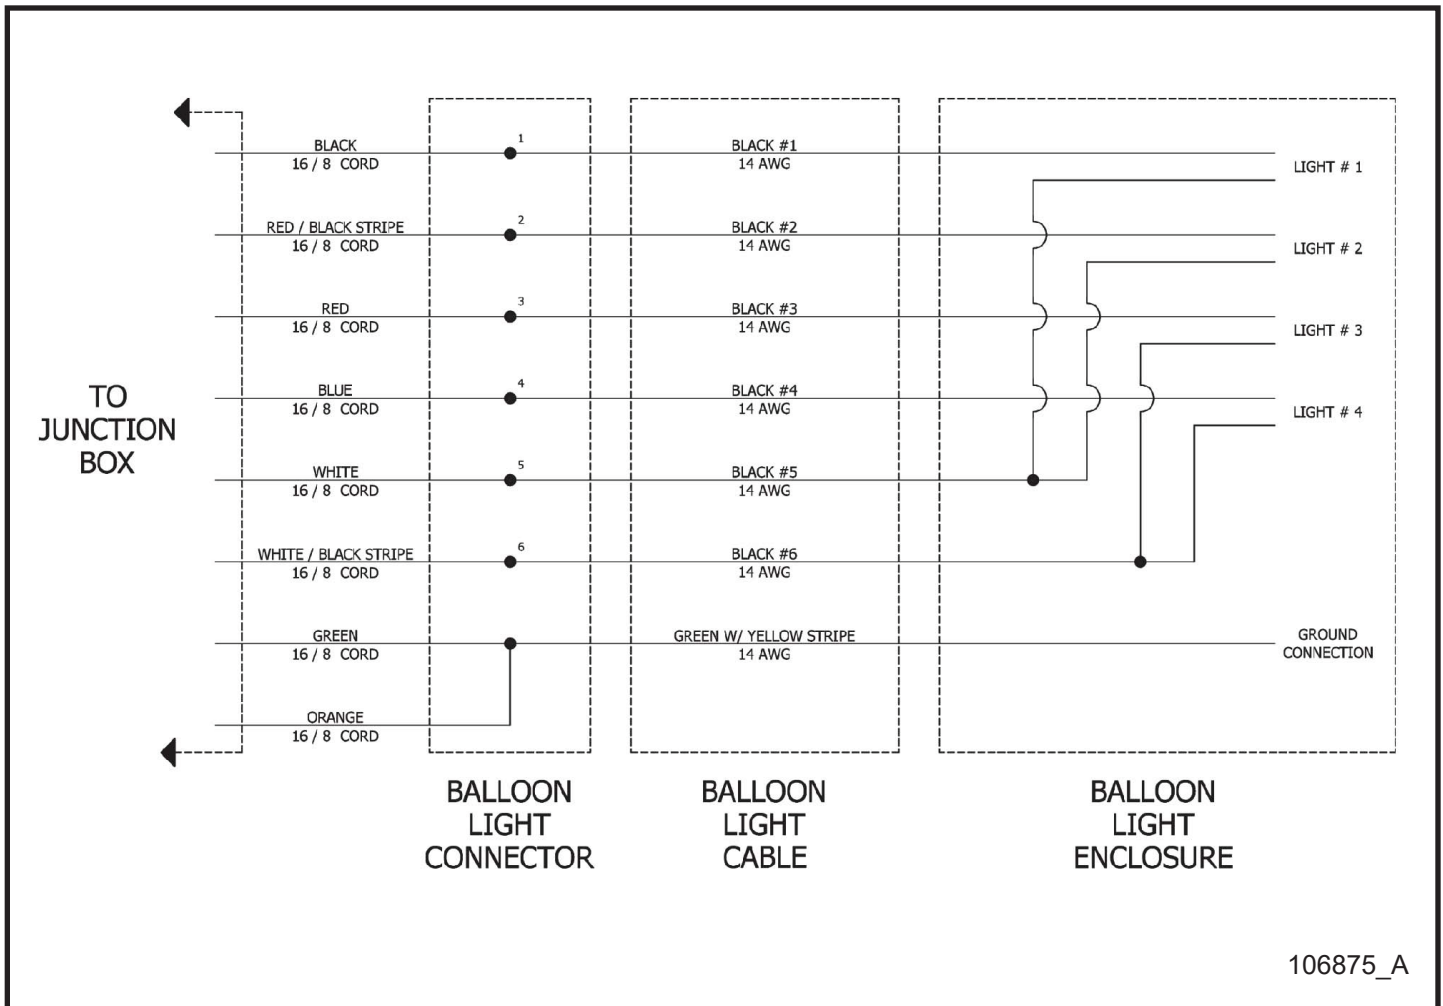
TO JUNCTION BOX

BLACK
16 / 8 CORD

1

BLACK #1
14 AWG

LIGHT # 1

RED / BLACK STRIPE
16 / 8 CORD

2

BLACK #2
14 AWG

LIGHT # 2

RED
16 / 8 CORD

3

BLACK #3
14 AWG

LIGHT # 3

BLUE
16 / 8 CORD

4

BLACK #4
14 AWG

LIGHT # 4

WHITE
16 / 8 CORD

5

BLACK #5
14 AWG

WHITE / BLACK STRIPE
16 / 8 CORD

6

BLACK #6
14 AWG

GREEN
16 / 8 CORD

GREEN W/ YELLOW STRIPE
14 AWG

GROUND CONNECTION

ORANGE
16 / 8 CORD

BALLOON LIGHT CONNECTOR

BALLOON LIGHT CABLE

BALLOON LIGHT ENCLOSURE

106875_A